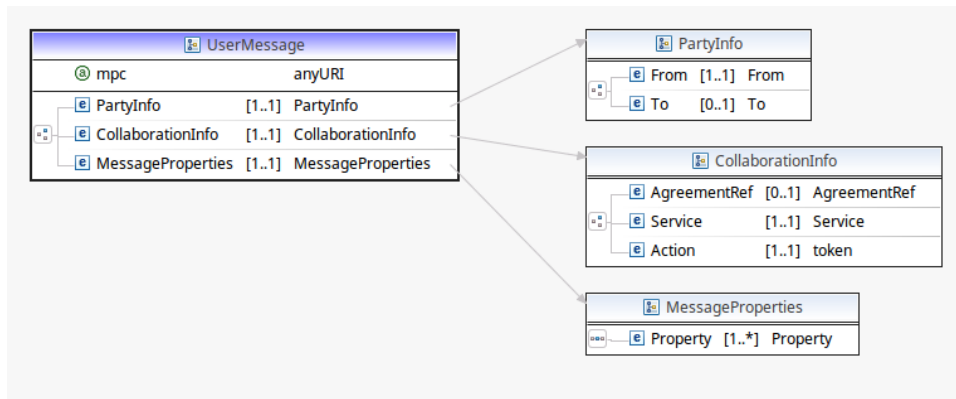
UserMessage

| | | |
|---|---|---|
| ⓐ mpc | | anyURI |
| e PartyInfo | [1..1] | PartyInfo |
| e CollaborationInfo | [1..1] | CollaborationInfo |
| e MessageProperties | [1..1] | MessageProperties |

PartyInfo

| | | |
|---|---|---|
| e From | [1..1] | From |
| e To | [0..1] | To |

CollaborationInfo

| | | |
|---|---|---|
| e AgreementRef | [0..1] | AgreementRef |
| e Service | [1..1] | Service |
| e Action | [1..1] | token |

MessageProperties

| | | |
|---|---|---|
| e Property | [1..*] | Property |